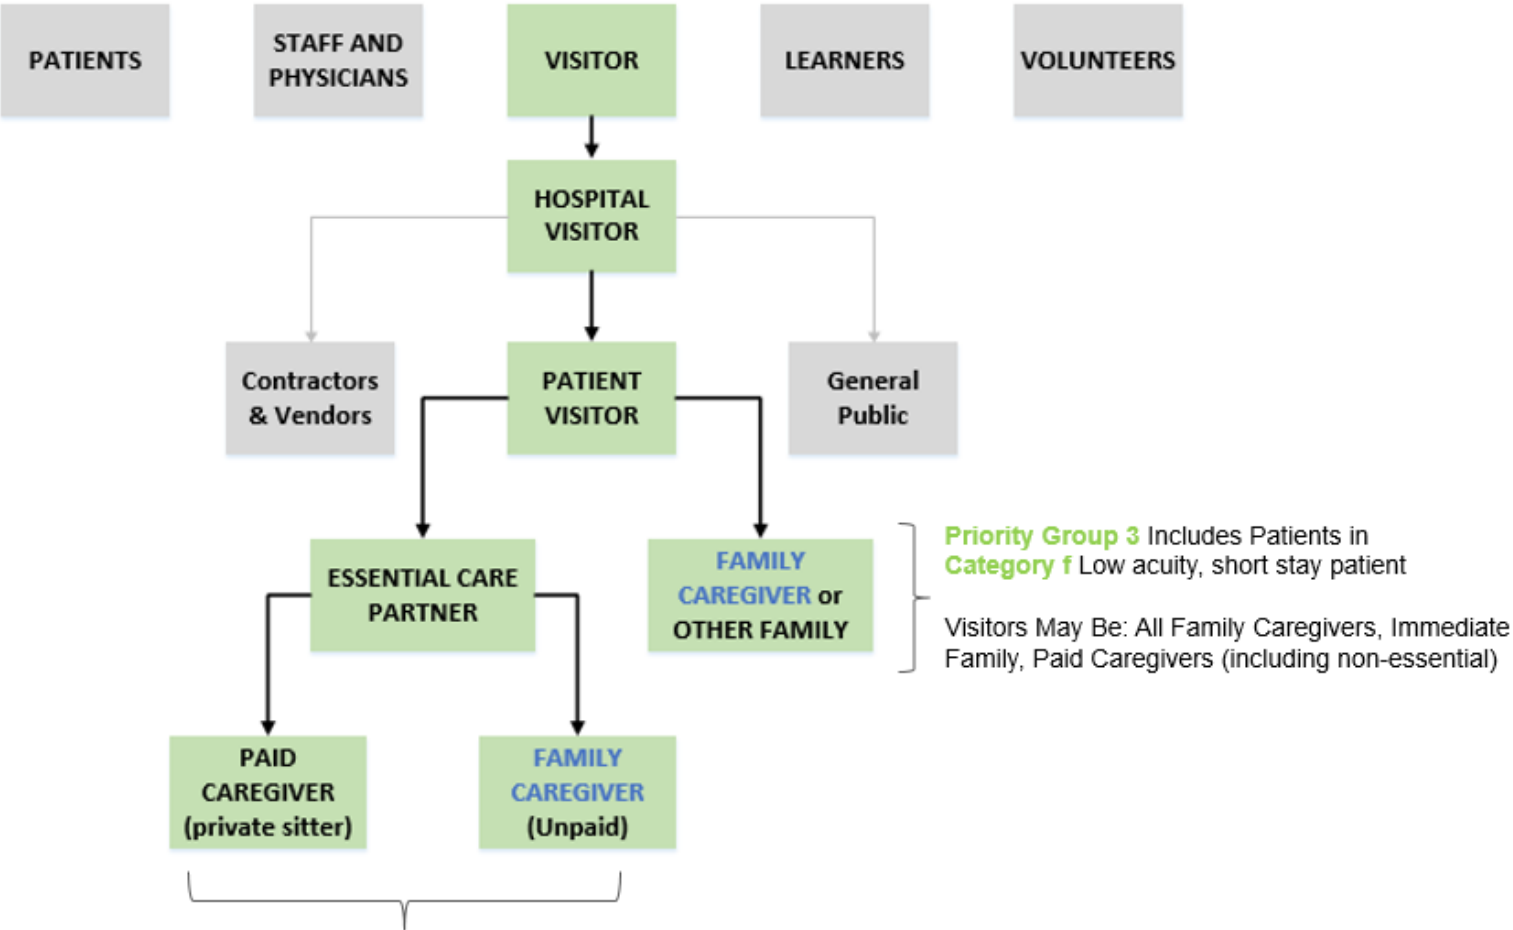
PATIENTS

STAFF AND PHYSICIANS

VISITOR

LEARNERS

VOLUNTEERS

HOSPITAL VISITOR

Contractors & Vendors

PATIENT VISITOR

General Public

ESSENTIAL CARE PARTNER

FAMILY CAREGIVER or OTHER FAMILY

Priority Group 3 Includes Patients in Category f Low acuity, short stay patient

Visitors May Be: All Family Caregivers, Immediate Family, Paid Caregivers (including non-essential)

PAID CAREGIVER (private sitter)

FAMILY CAREGIVER (Unpaid)